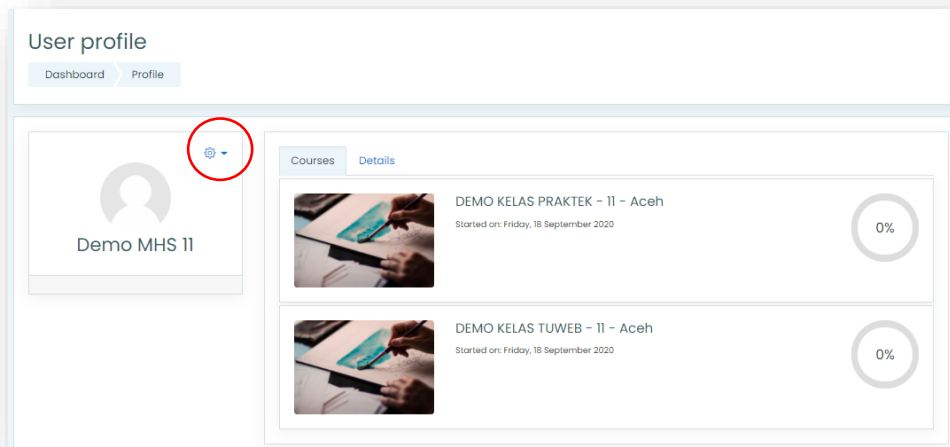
User profile

Dashboard Profile

Demo MHS 11

Courses Details

DEMO KELAS PRAKTEK - 11 - Aceh

Started on: Friday, 18 September 2020

0%

DEMO KELAS TUWEB - 11 - Aceh

Started on: Friday, 18 September 2020

0%